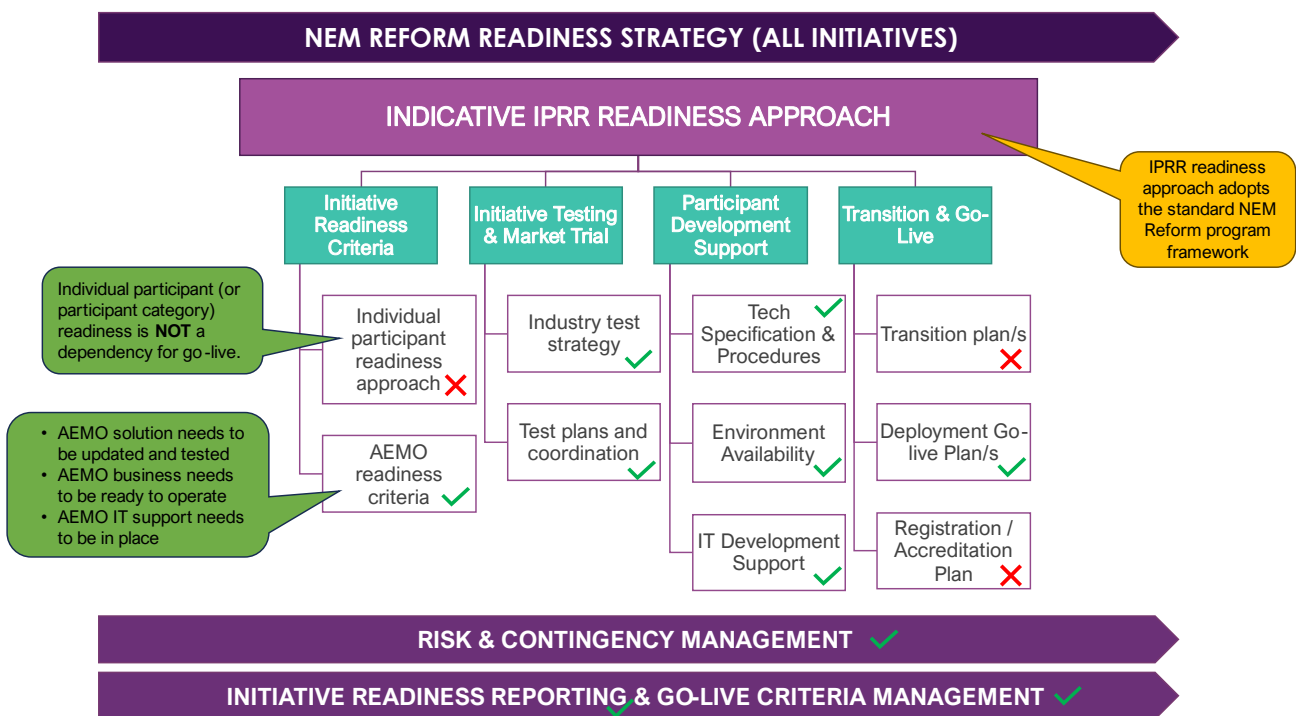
NEM REFORM READINESS STRATEGY (ALL INITIATIVES)

INDICATIVE IPRR READINESS APPROACH

IPRR readiness approach adopts the standard NEM Reform program framework

Initiative Readiness Criteria

Initiative Testing & Market Trial

Participant Development Support

Transition & Go-Live

Individual participant (or participant category) readiness is **NOT** a dependency for go-live.

Individual participant readiness approach

AEMO readiness criteria

- AEMO solution needs to be updated and tested
- AEMO business needs to be ready to operate
- AEMO IT support needs to be in place

Industry test strategy

Test plans and coordination

Tech Specification & Procedures

Environment Availability

IT Development Support

Transition plan/s

Deployment Go-live Plan/s

Registration / Accreditation Plan

RISK & CONTINGENCY MANAGEMENT

INITIATIVE READINESS REPORTING & GO-LIVE CRITERIA MANAGEMENT